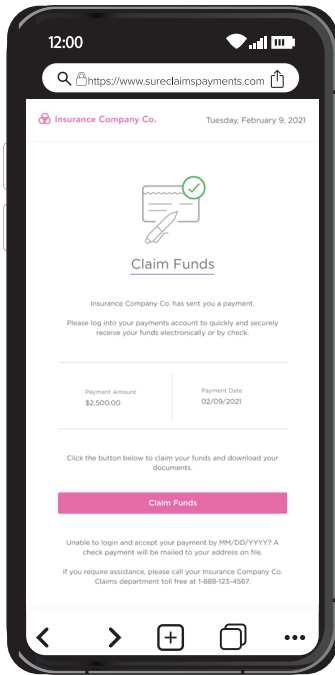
12:00

https://www.sureclaimspayments.com

Insurance Company Co.

Tuesday, February 9, 2021

Claim Funds

Insurance Company Co. has sent you a payment.

Please log into your payments account to quickly and securely receive your funds electronically or by check.

| Payment Amount | Payment Date |
|---|---|
| $2,500.00 | 02/09/2021 |

Click the button below to claim your funds and download your documents.

Claim Funds

Unable to login and accept your payment by MM/DD/YYYY? A check payment will be mailed to your address on file.

If you require assistance, please call your Insurance Company Co. Claims department toll free at 1-888-123-4567.